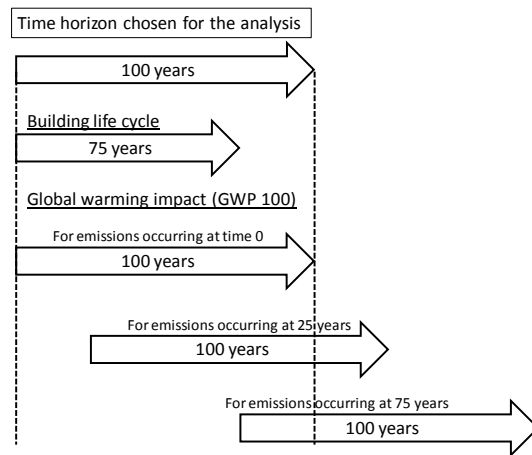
Time horizon chosen for the analysis

100 years

Building life cycle

75 years

Global warming impact (GWP 100)

For emissions occurring at time 0

100 years

For emissions occurring at 25 years

100 years

For emissions occurring at 75 years

100 years